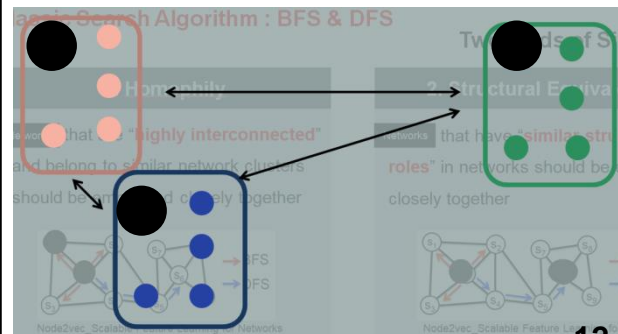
asic Search Algorithm : BFS & DFS

Two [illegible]s of S

Homophily

2. Structural Equiva

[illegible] that are "highly interconnected" and belong to similar network clusters should be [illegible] closely together

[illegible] that have "similar stru roles" in networks should be closely together

BFS

DFS

Node2vec_Scalable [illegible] Networks

Node2vec_Scalable Feature Le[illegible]

12